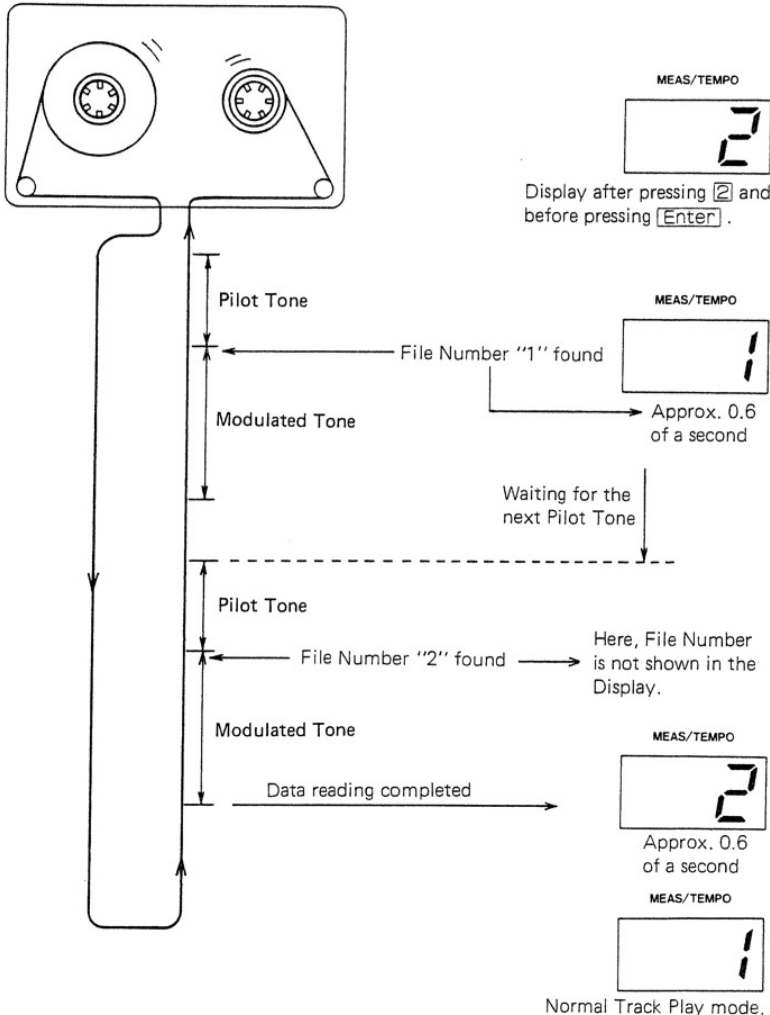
MEAS/TEMPO

2

Display after pressing 2 and before pressing Enter .

Pilot Tone

File Number "1" found

MEAS/TEMPO

1

Modulated Tone

Approx. 0.6 of a second

Waiting for the next Pilot Tone

Pilot Tone

File Number "2" found

Here, File Number is not shown in the Display.

Modulated Tone

MEAS/TEMPO

Data reading completed

2

Approx. 0.6 of a second

MEAS/TEMPO

1

Normal Track Play mode.